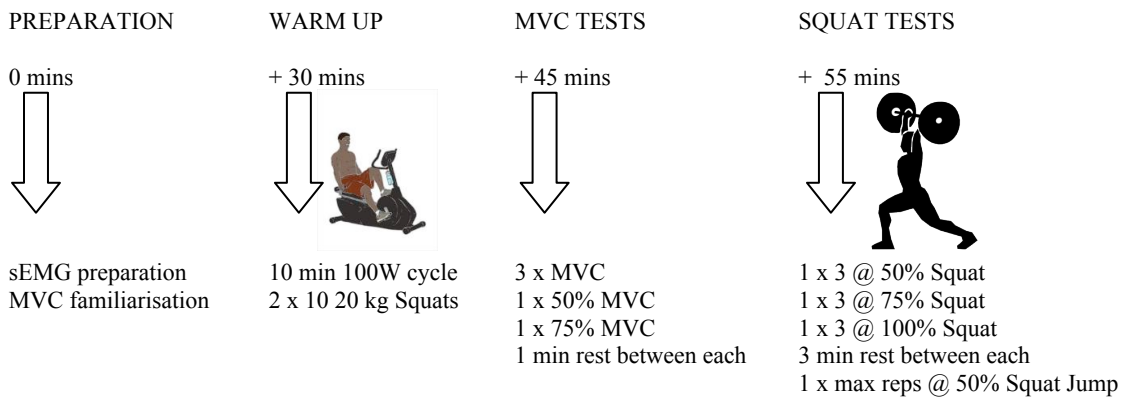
PREPARATION

0 mins

sEMG preparation
MVC familiarisation

WARM UP

+ 30 mins

10 min 100W cycle
2 x 10 20 kg Squats

MVC TESTS

+ 45 mins

3 x MVC
1 x 50% MVC
1 x 75% MVC
1 min rest between each

SQUAT TESTS

+ 55 mins

1 x 3 @ 50% Squat
1 x 3 @ 75% Squat
1 x 3 @ 100% Squat
3 min rest between each
1 x max reps @ 50% Squat Jump